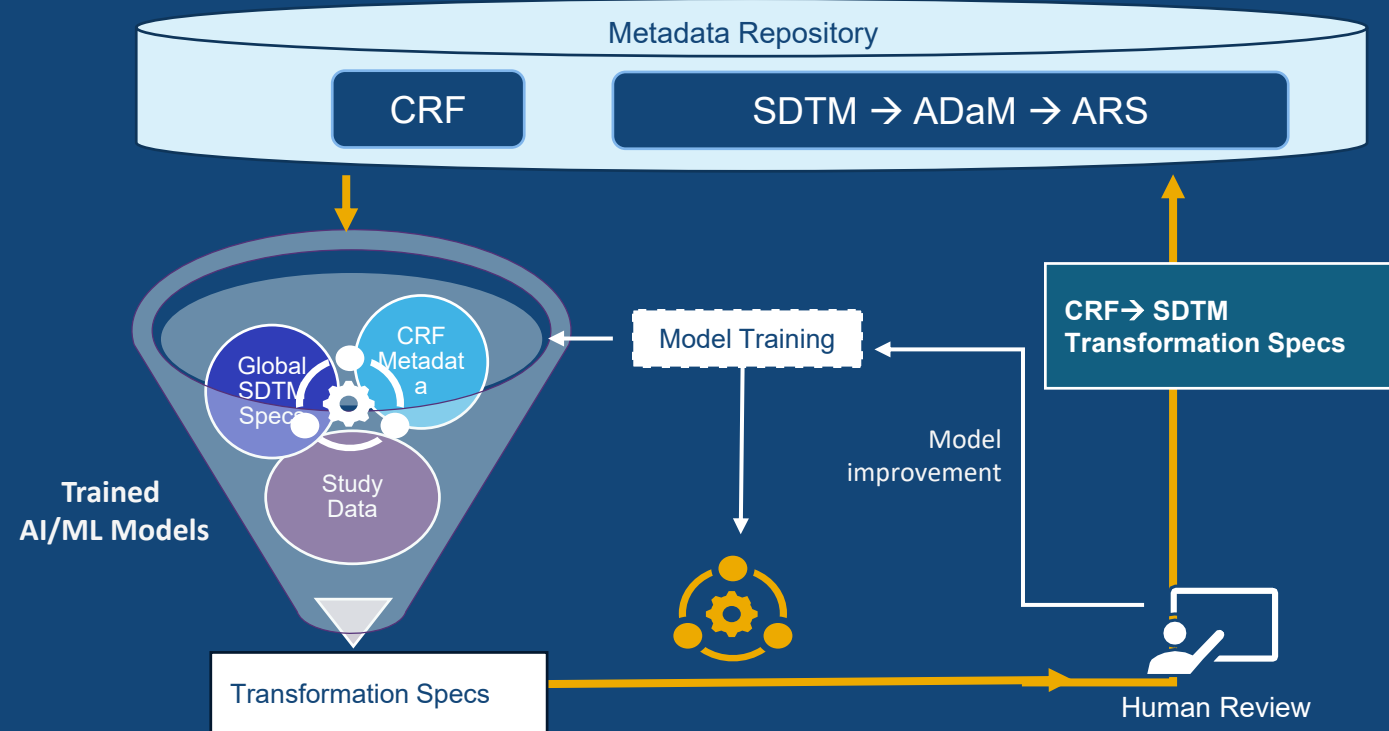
Metadata Repository

CRF

SDTM → ADaM → ARS

CRF→ SDTM Transformation Specs

Global SDTM Specs

CRF Metadat a

Study Data

Model Training

Model improvement

Trained AI/ML Models

Transformation Specs

Human Review